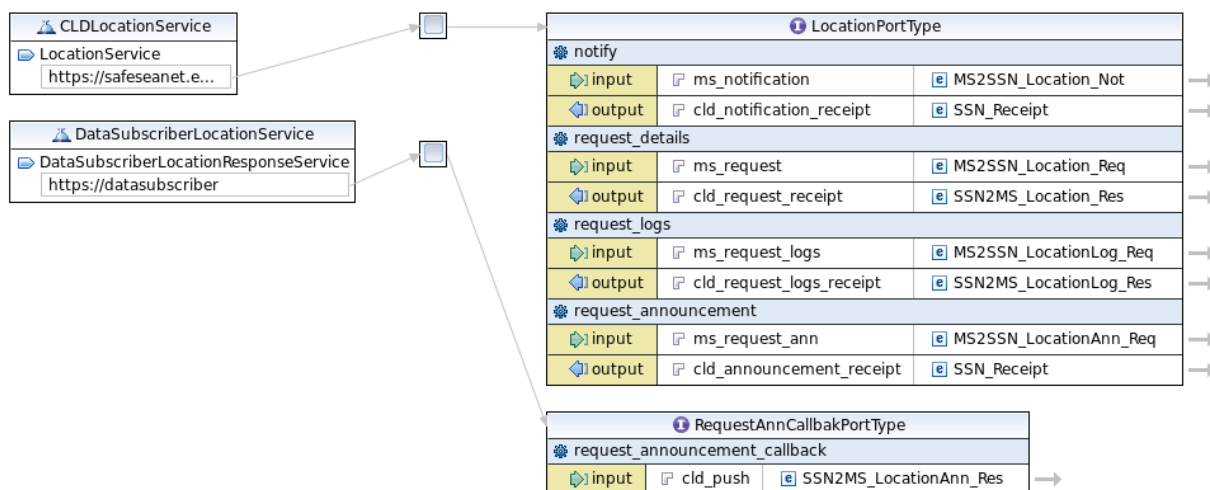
CLDLocationService
LocationService
https://safeseanet.e...

DataSubscriberLocationService
DataSubscriberLocationResponseService
https://datasubscriber

LocationPortType

notify

| | | |
|---|---|---|
| input | ms_notification | e MS2SSN_Location_Not |
| output | cld_notification_receipt | e SSN_Receipt |

request_details

| | | |
|---|---|---|
| input | ms_request | e MS2SSN_Location_Req |
| output | cld_request_receipt | e SSN2MS_Location_Res |

request_logs

| | | |
|---|---|---|
| input | ms_request_logs | e MS2SSN_LocationLog_Req |
| output | cld_request_logs_receipt | e SSN2MS_LocationLog_Res |

request_announcement

| | | |
|---|---|---|
| input | ms_request_ann | e MS2SSN_LocationAnn_Req |
| output | cld_announcement_receipt | e SSN_Receipt |

RequestAnnCallbakPortType

request_announcement_callback

| | | |
|---|---|---|
| input | cld_push | e SSN2MS_LocationAnn_Res |